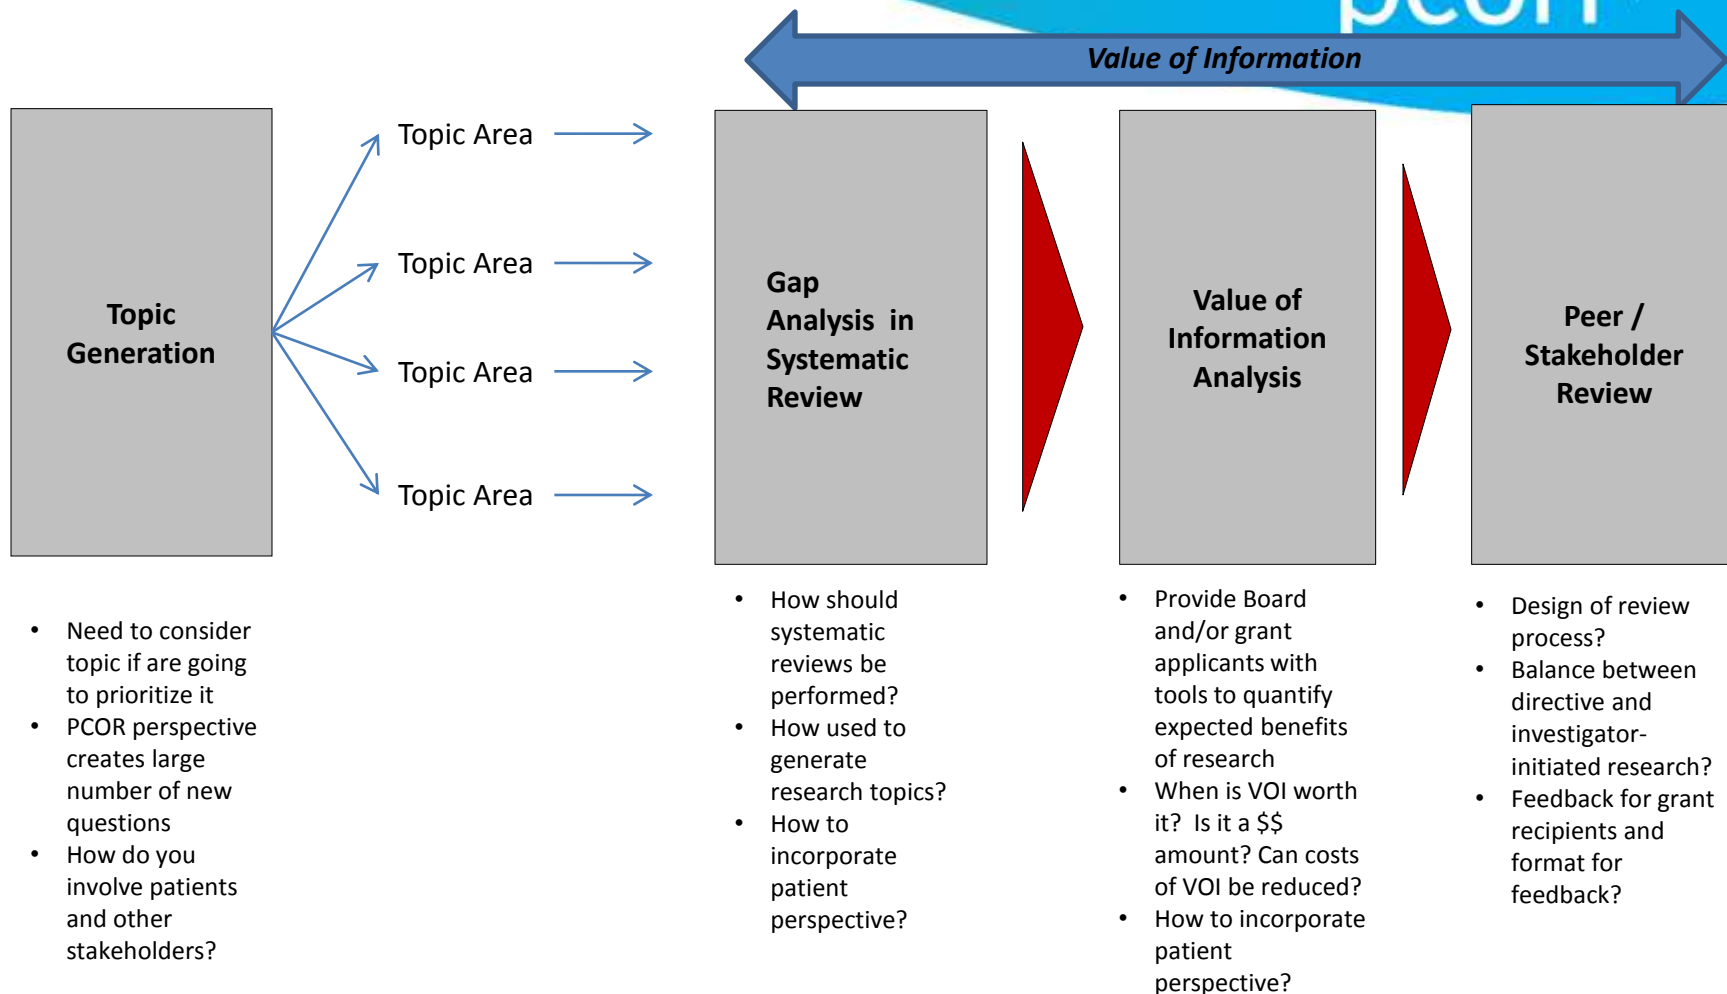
pcori

Value of Information

Topic Generation

Topic Area

Topic Area

Topic Area

Topic Area

Gap Analysis in Systematic Review

Value of Information Analysis

Peer / Stakeholder Review

- Need to consider topic if are going to prioritize it
- PCOR perspective creates large number of new questions
- How do you involve patients and other stakeholders?

- How should systematic reviews be performed?
- How used to generate research topics?
- How to incorporate patient perspective?

- Provide Board and/or grant applicants with tools to quantify expected benefits of research
- When is VOI worth it? Is it a $$ amount? Can costs of VOI be reduced?
- How to incorporate patient perspective?

- Design of review process?
- Balance between directive and investigator-initiated research?
- Feedback for grant recipients and format for feedback?